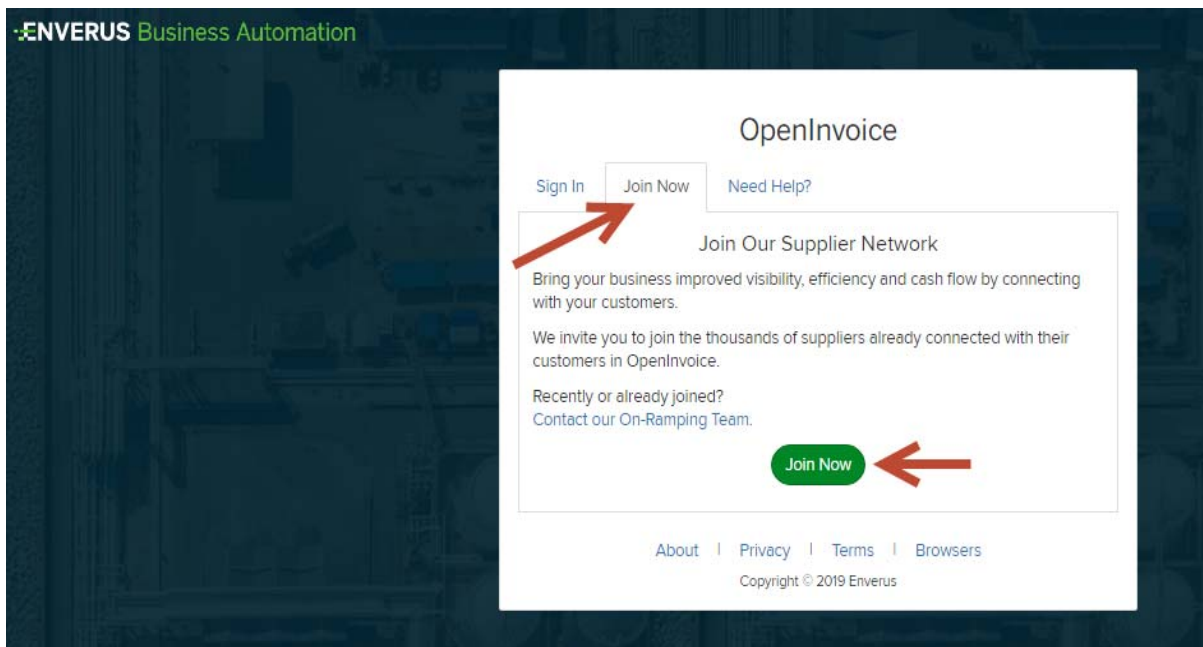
ENVERUS Business Automation

OpenInvoice

Sign In | Join Now | Need Help?

Join Our Supplier Network

Bring your business improved visibility, efficiency and cash flow by connecting with your customers.

We invite you to join the thousands of suppliers already connected with their customers in OpenInvoice.

Recently or already joined?
Contact our On-Ramping Team.

Join Now

About | Privacy | Terms | Browsers
Copyright © 2019 Enverus